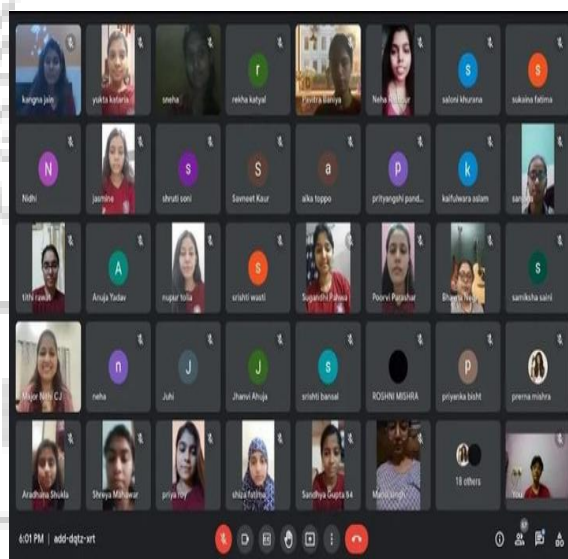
kangna jain
yukta kataria
sneha
r
rekha katyal
Pavitra Baniya
Neha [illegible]
s
saloni khurana
s
sukaina fatima
N
Nidhi
jasmine
s
shruti soni
S
Savneet Kaur
a
alka toppo
p
priyangshi pand...
k
kaifulwara aslam
sa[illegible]
tithi rawat
A
Anuja Yadav
nupur tolia
s
srishti wasti
Sugandhi Pahwa
Poorvi Parashar
Bhavna Negi
s
samiksha saini
Major Nitu CJ
n
neha
J
Juhi
J
Jhanvi Ahuja
s
srishti bansal
ROSHNI MISHRA
p
priyanka bisht
prerna mishra
Aradhana Shukla
Shreya Mahawar
priya roy
shiza fatima
Sandhya Gupta 84
Mahi Singh
18 others
You
6:01 PM | add-dqtz-xrt